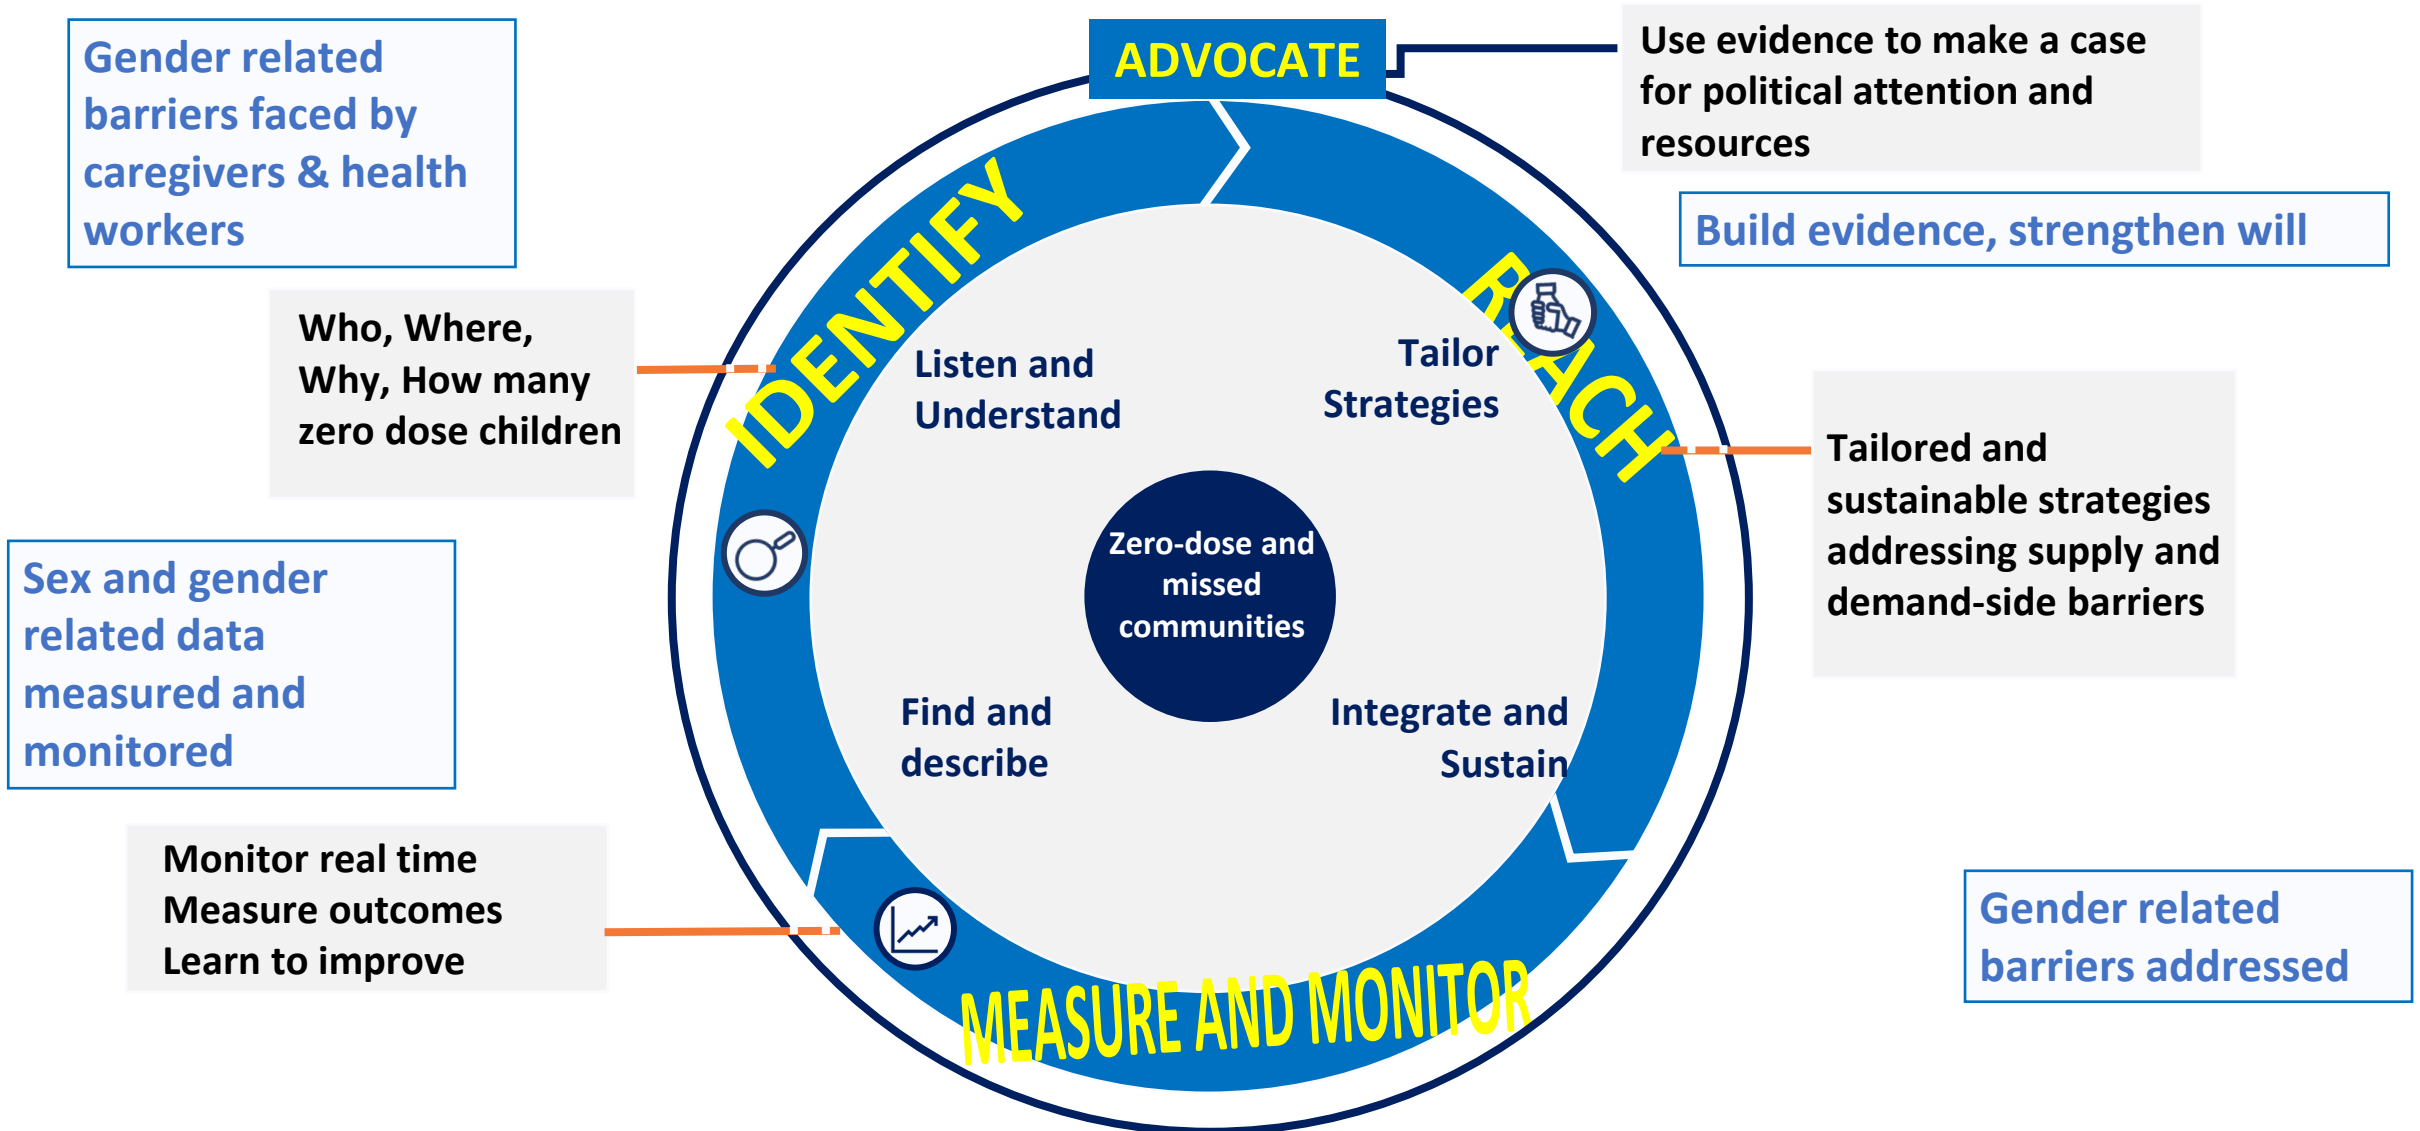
Gender related barriers faced by caregivers & health workers

ADVOCATE

Use evidence to make a case for political attention and resources

Build evidence, strengthen will

Who, Where, Why, How many zero dose children

IDENTIFY

REACH

Listen and Understand

Tailor Strategies

Tailored and sustainable strategies addressing supply and demand-side barriers

Zero-dose and missed communities

Sex and gender related data measured and monitored

Find and describe

Integrate and Sustain

Monitor real time
Measure outcomes
Learn to improve

MEASURE AND MONITOR

Gender related barriers addressed